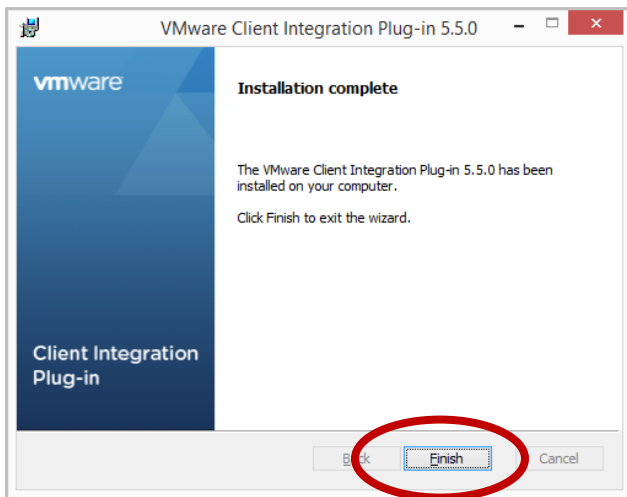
VMware Client Integration Plug-in 5.5.0

vmware

Client Integration Plug-in

Installation complete

The VMware Client Integration Plug-in 5.5.0 has been installed on your computer.

Click Finish to exit the wizard.

Back

Finish

Cancel